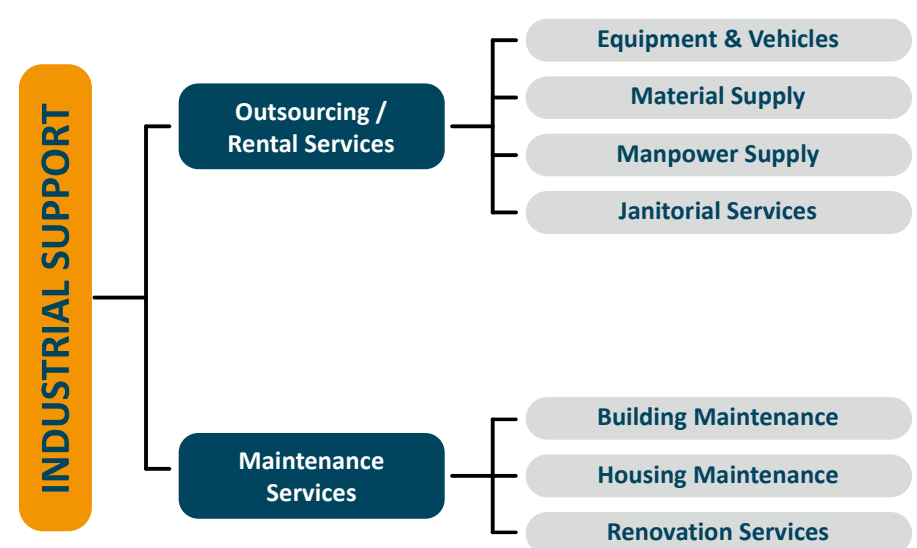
INDUSTRIAL SUPPORT

Outsourcing / Rental Services

Equipment & Vehicles

Material Supply

Manpower Supply

Janitorial Services

Maintenance Services

Building Maintenance

Housing Maintenance

Renovation Services